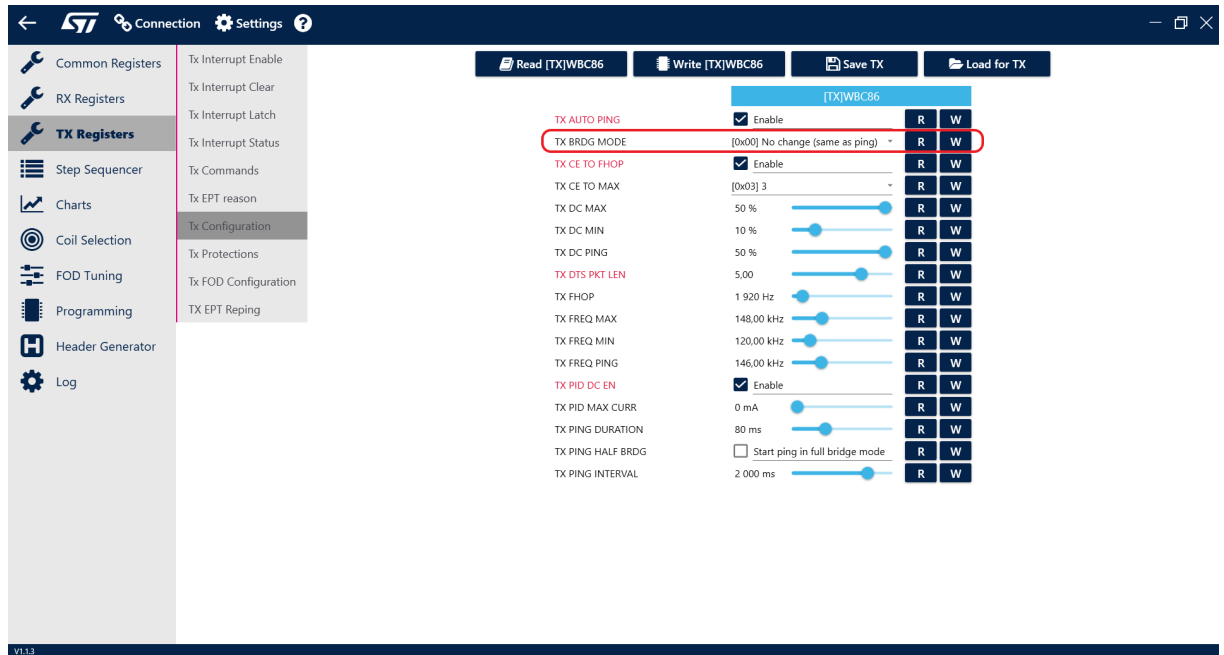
Connection Settings

Common Registers
RX Registers
TX Registers
Step Sequencer
Charts
Coil Selection
FOD Tuning
Programming
Header Generator
Log

Tx Interrupt Enable
Tx Interrupt Clear
Tx Interrupt Latch
Tx Interrupt Status
Tx Commands
Tx EPT reason
Tx Configuration
Tx Protections
Tx FOD Configuration
TX EPT Reping

Read [TX]WBC86
Write [TX]WBC86
Save TX
Load for TX

[TX]WBC86

| | | | |
|---|---|---|---|
| TX AUTO PING | Enable | R | W |
| TX BRDG MODE | [0x00] No change (same as ping) | R | W |
| TX CE TO FHOP | Enable | R | W |
| TX CE TO MAX | [0x03] 3 | R | W |
| TX DC MAX | 50 % | R | W |
| TX DC MIN | 10 % | R | W |
| TX DC PING | 50 % | R | W |
| TX DTS PKT LEN | 5,00 | R | W |
| TX FHOP | 1 920 Hz | R | W |
| TX FREQ MAX | 148,00 kHz | R | W |
| TX FREQ MIN | 120,00 kHz | R | W |
| TX FREQ PING | 146,00 kHz | R | W |
| TX PID DC EN | Enable | R | W |
| TX PID MAX CURR | 0 mA | R | W |
| TX PING DURATION | 80 ms | R | W |
| TX PING HALF BRDG | Start ping in full bridge mode | R | W |
| TX PING INTERVAL | 2 000 ms | R | W |

V1.1.3